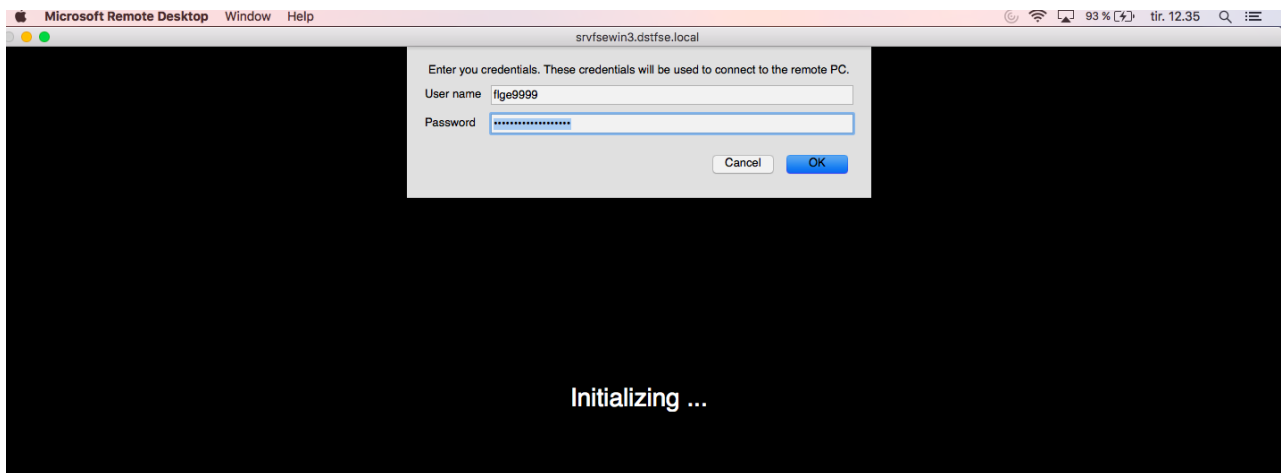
Microsoft Remote Desktop Window Help

93 % tir. 12.35

srvfsewin3.dstfse.local

Enter you credentials. These credentials will be used to connect to the remote PC.

User name flge9999

Password ••••••••••••••••••••

Cancel OK

Initializing ...